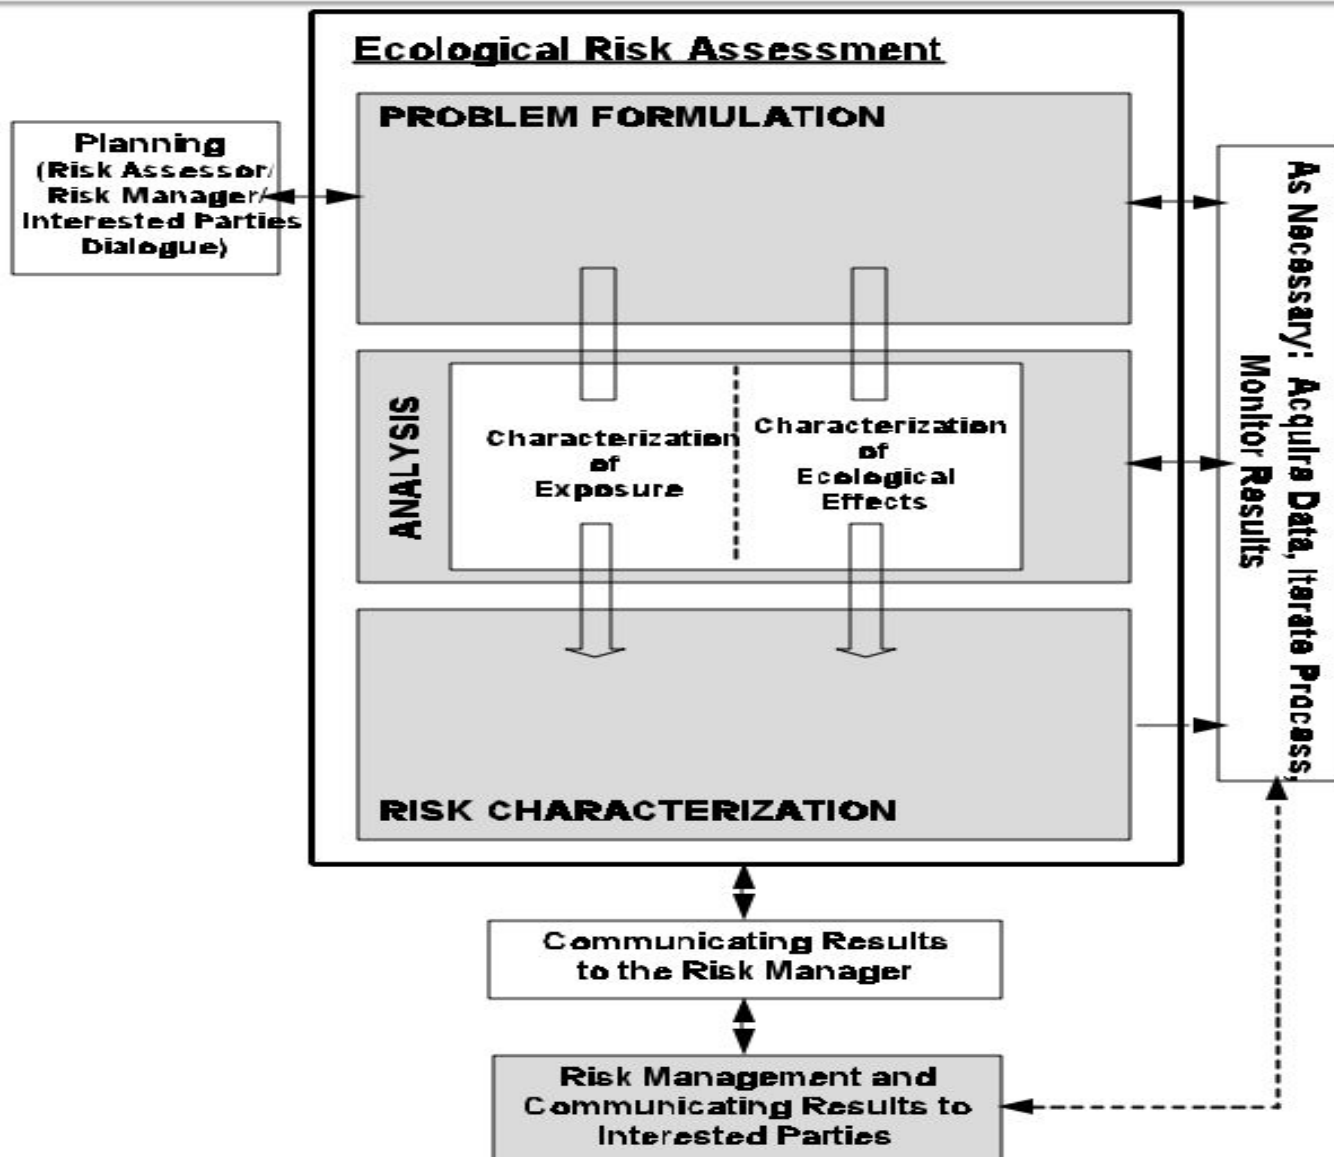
Ecological Risk Assessment

PROBLEM FORMULATION

Planning (Risk Assessor/ Risk Manager/ Interested Parties Dialogue)

ANALYSIS

Characterization of Exposure

Characterization of Ecological Effects

RISK CHARACTERIZATION

As Necessary: Acquire Data, Iterate Process, Monitor Results

Communicating Results to the Risk Manager

Risk Management and Communicating Results to Interested Parties